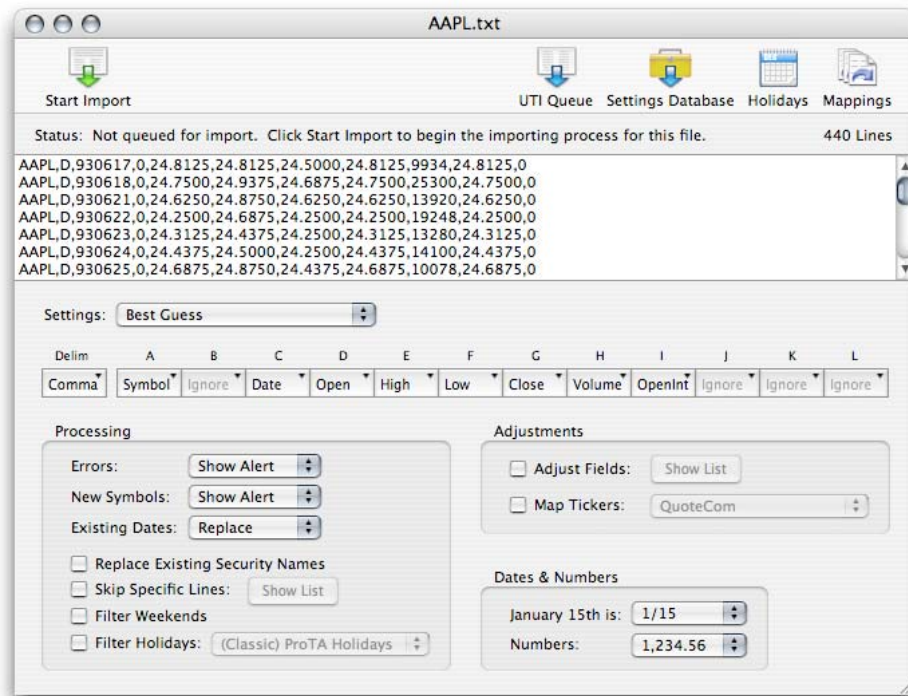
AAPL.txt

Start Import

UTI Queue Settings Database Holidays Mappings

Status: Not queued for import. Click Start Import to begin the importing process for this file. 440 Lines

AAPL,D,930617,0,24.8125,24.8125,24.5000,24.8125,9934,24.8125,0
AAPL,D,930618,0,24.7500,24.9375,24.6875,24.7500,25300,24.7500,0
AAPL,D,930621,0,24.6250,24.8750,24.6250,24.6250,13920,24.6250,0
AAPL,D,930622,0,24.2500,24.6875,24.2500,24.2500,19248,24.2500,0
AAPL,D,930623,0,24.3125,24.4375,24.2500,24.3125,13280,24.3125,0
AAPL,D,930624,0,24.4375,24.5000,24.2500,24.4375,14100,24.4375,0
AAPL,D,930625,0,24.6875,24.8750,24.4375,24.6875,10078,24.6875,0

Settings: Best Guess

| Delim | A | B | C | D | E | F | G | H | I | J | K | L |
|---|---|---|---|---|---|---|---|---|---|---|---|---|
| Comma | Symbol | Ignore | Date | Open | High | Low | Close | Volume | OpenInt | Ignore | Ignore | Ignore |

Processing

Errors: Show Alert
New Symbols: Show Alert
Existing Dates: Replace

Replace Existing Security Names
Skip Specific Lines: Show List
Filter Weekends
Filter Holidays: (Classic) ProTA Holidays

Adjustments

Adjust Fields: Show List
Map Tickers: QuoteCom

Dates & Numbers

January 15th is: 1/15
Numbers: 1,234.56